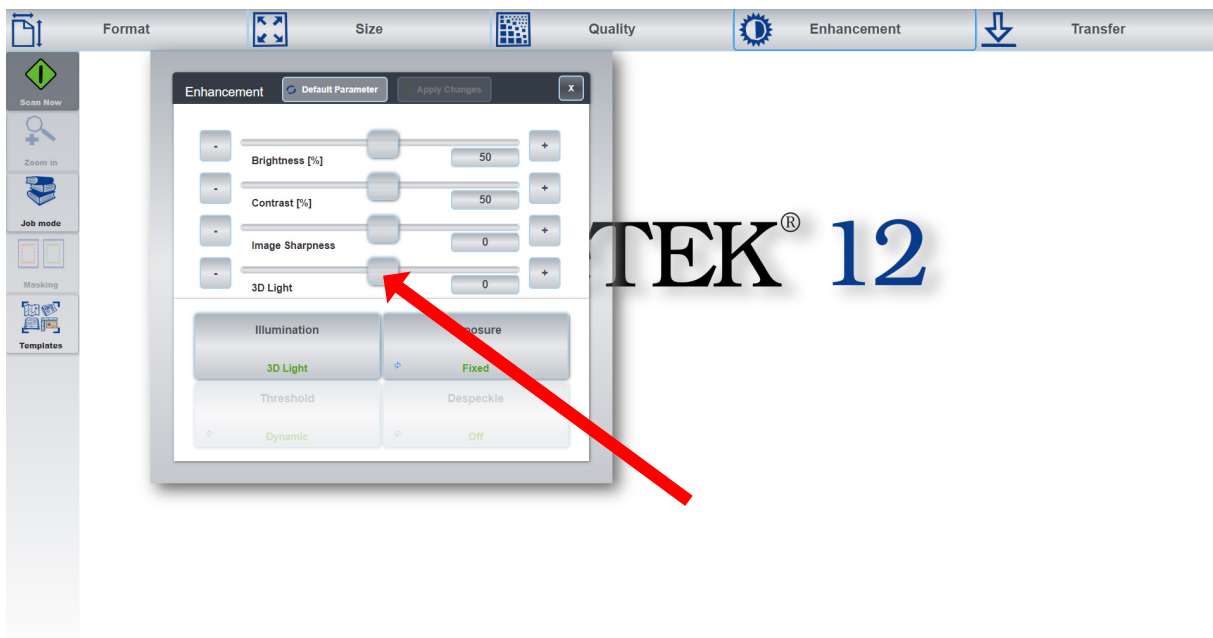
Format
Size
Quality
Enhancement
Transfer

Scan Now
Zoom in
Job mode
Masking
Templates

Enhancement
Default Parameter
Apply Changes
x

-
+
Brightness [%]
50
-
+
Contrast [%]
50
-
+
Image Sharpness
0
-
+
3D Light
0

Illumination
3D Light
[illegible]osure
Fixed
Threshold
Dynamic
Despeckle
Off

TEK® 12